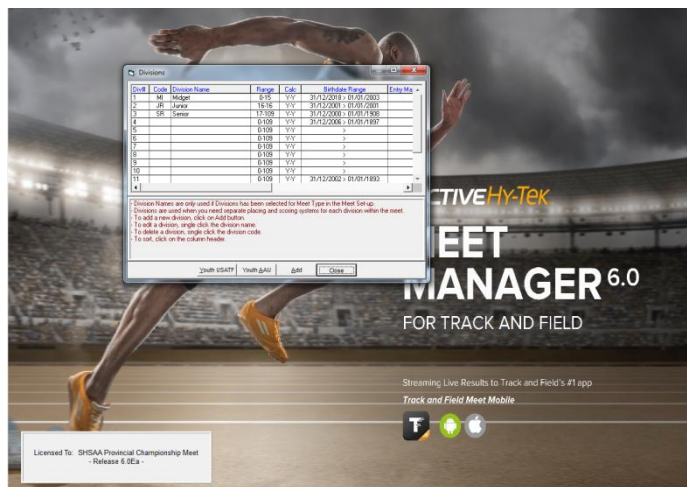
Divisions

| Div# | Code | Division Name | Range | Calc | Birthdate Range | Entry Ma |
|---|---|---|---|---|---|---|
| 1 | MI | Midget | 0-15 | Y-Y | 31/12/2019 > 01/01/2003 | |
| 2 | JR | Junior | 16-16 | Y-Y | 31/12/2001 > 01/01/2001 | |
| 3 | SR | Senior | 17-109 | Y-Y | 31/12/2000 > 01/01/1908 | |
| 4 | | | 0-109 | Y-Y | 31/12/2006 > 01/01/1897 | |
| 5 | | | 0-109 | Y-Y | > | |
| 6 | | | 0-109 | Y-Y | > | |
| 7 | | | 0-109 | Y-Y | > | |
| 8 | | | 0-109 | Y-Y | > | |
| 9 | | | 0-109 | Y-Y | > | |
| 10 | | | 0-109 | Y-Y | > | |
| 11 | | | 0-109 | Y-Y | 31/12/2002 > 01/01/1893 | |

- Division Names are only used if Divisions has been selected for Meet Type in the Meet Set-up.
- Divisions are used when you need separate placing and scoring systems for each division within the meet.
- To add a new division, click on Add button.
- To edit a division, single click the division name.
- To delete a division, single click the division code.
- To sort, click on the column header.

Youth USATF Youth AAU Add Close

ACTIVE HY-TEK

MEET MANAGER 6.0

FOR TRACK AND FIELD

Streaming Live Results to Track and Field's #1 app

Track and Field Meet Mobile

Licensed To: SHSAA Provincial Championship Meet
- Release 6.0Ea -